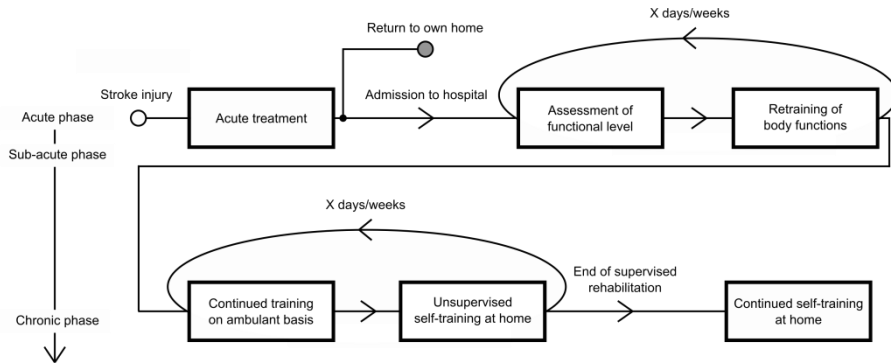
Return to own home

X days/weeks

Stroke injury

Acute treatment

Admission to hospital

Assessment of functional level

Retraining of body functions

Acute phase

Sub-acute phase

X days/weeks

End of supervised rehabilitation

Continued training on ambulant basis

Unsupervised self-training at home

Continued self-training at home

Chronic phase